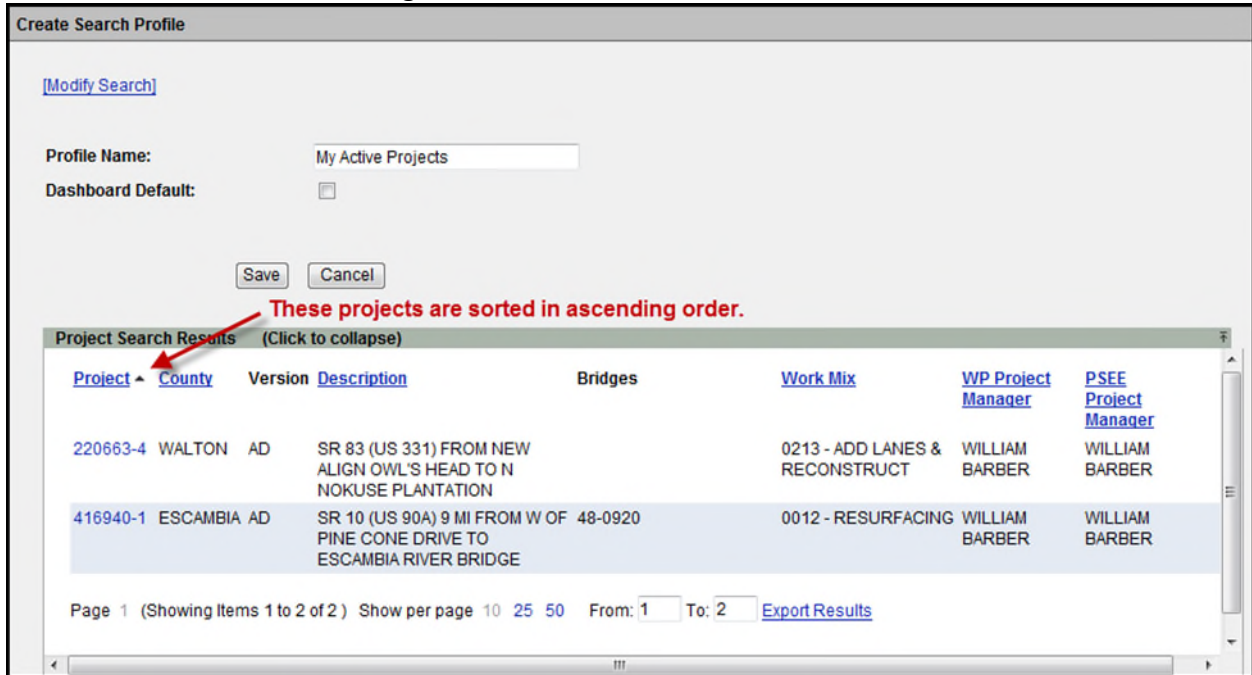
Create Search Profile

[Modify Search]

Profile Name: My Active Projects

Dashboard Default:

Save Cancel

These projects are sorted in ascending order.

Project Search Results (Click to collapse)

| Project ▲ | County | Version | Description | Bridges | Work Mix | WP Project Manager | PSEE Project Manager |
|---|---|---|---|---|---|---|---|
| 220663-4 | WALTON | AD | SR 83 (US 331) FROM NEW ALIGN OWL'S HEAD TO N NOKUSE PLANTATION | | 0213 - ADD LANES & RECONSTRUCT | WILLIAM BARBER | WILLIAM BARBER |
| 416940-1 | ESCAMBIA | AD | SR 10 (US 90A) 9 MI FROM W OF PINE CONE DRIVE TO ESCAMBIA RIVER BRIDGE | 48-0920 | 0012 - RESURFACING | WILLIAM BARBER | WILLIAM BARBER |

Page 1 (Showing Items 1 to 2 of 2) Show per page 10 25 50 From: 1 To: 2 Export Results